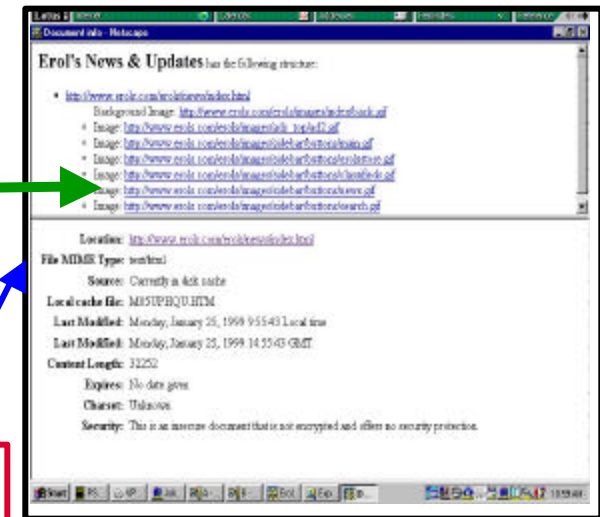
Document Info - Netscape

Erol's News & Updates has the following structure:

- http://www.erols.com/erols/news/index.html
  Background Image: http://www.erols.com/erols/images/infraback.gif
  - Image: http://www.erols.com/erols/images/ads_top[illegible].gif
  - Image: http://www.erols.com/erols/images/sidebarbuttons/main.gif
  - Image: http://www.erols.com/erols/images/sidebarbuttons/erolsstore.gif
  - Image: http://www.erols.com/erols/images/sidebarbuttons/classifieds.gif
  - Image: http://www.erols.com/erols/images/sidebarbuttons/news.gif
  - Image: http://www.erols.com/erols/images/sidebarbuttons/search.gif

Location: http://www.erols.com/erols/news/index.html
File MIME Type: text/html
Source: Currently in disk cache
Local cache file: M05UPHQU.HTM
Last Modified: Monday, January 25, 1999 9:55:43 Local time
Last Modified: Monday, January 25, 1999 14:55:43 GMT
Content Length: 32252
Expires: No date given
Charset: Unknown
Security: This is an insecure document that is not encrypted and offers no security protection.

Start